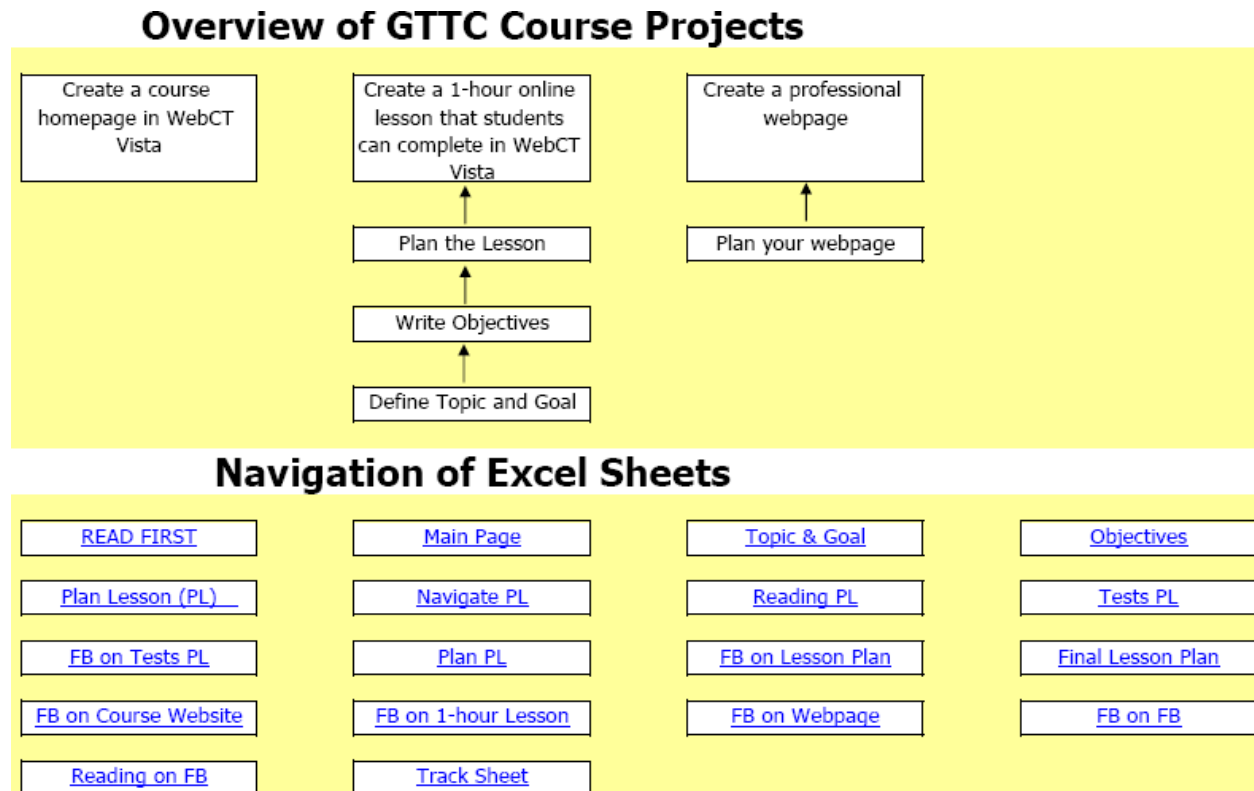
Overview of GTTC Course Projects

Create a course homepage in WebCT Vista

Create a 1-hour online lesson that students can complete in WebCT Vista

Plan the Lesson

Write Objectives

Define Topic and Goal

Create a professional webpage

Plan your webpage

Navigation of Excel Sheets

| READ FIRST | Main Page | Topic & Goal | Objectives |
|---|---|---|---|
| Plan Lesson (PL) | Navigate PL | Reading PL | Tests PL |
| FB on Tests PL | Plan PL | FB on Lesson Plan | Final Lesson Plan |
| FB on Course Website | FB on 1-hour Lesson | FB on Webpage | FB on FB |
| Reading on FB | Track Sheet | | |